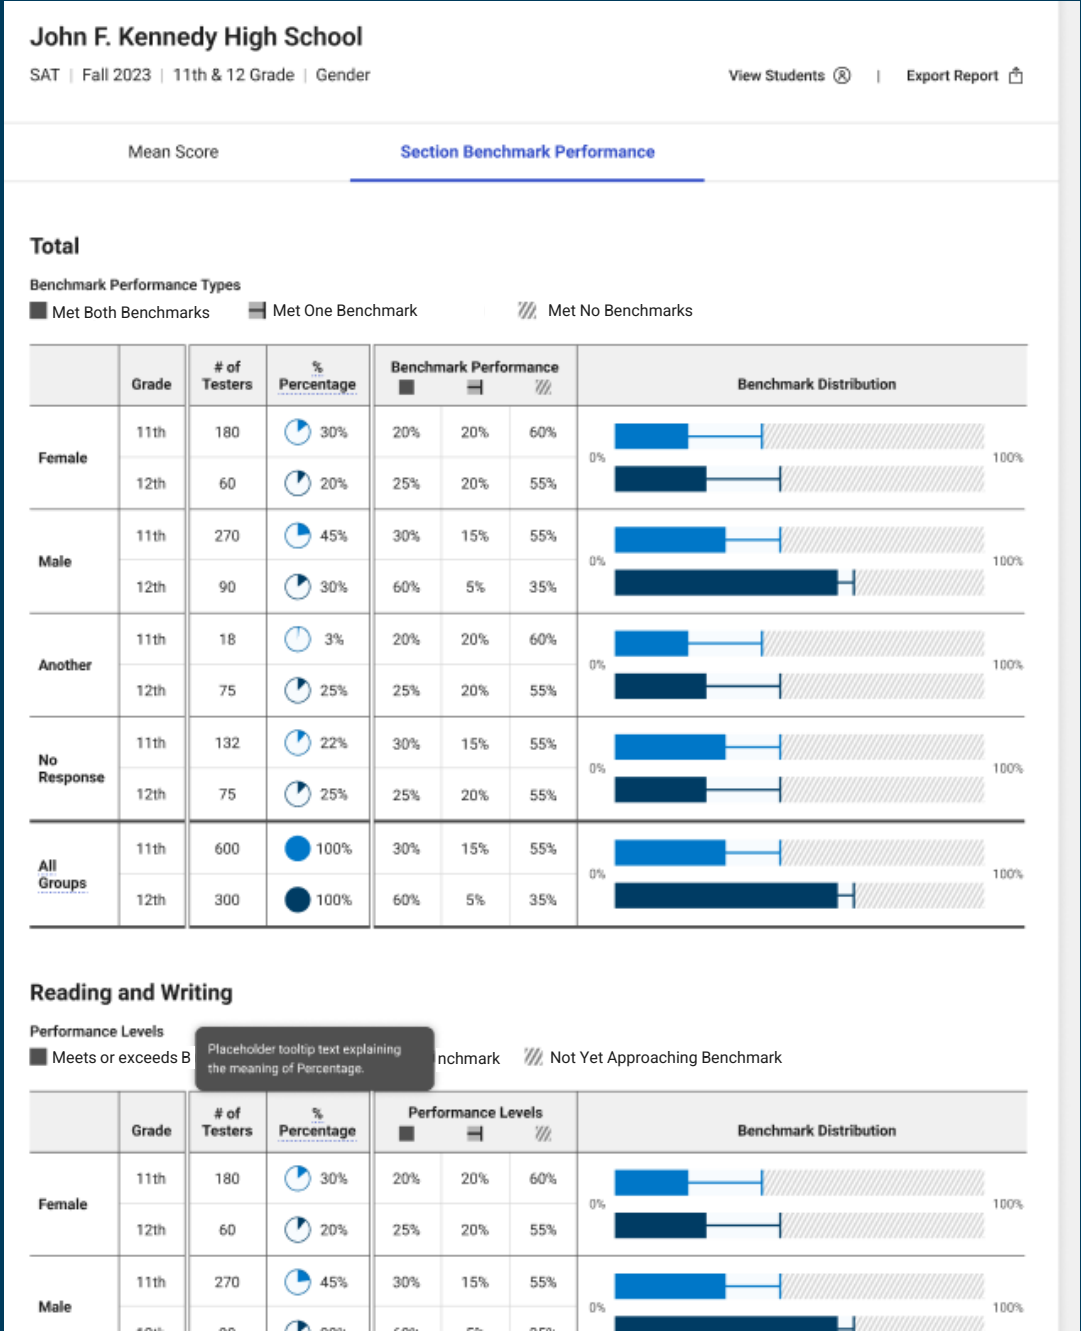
John F. Kennedy High School

SAT | Fall 2023 | 11th & 12 Grade | Gender

View Students | Export Report

Mean Score | Section Benchmark Performance

Total

Benchmark Performance Types

Met Both Benchmarks  Met One Benchmark  Met No Benchmarks

| | Grade | # of Testers | % Percentage | Benchmark Performance | | | Benchmark Distribution |
|---|---|---|---|---|---|---|---|
| Female | 11th | 180 | 30% | 20% | 20% | 60% | 0% 100% |
| | 12th | 60 | 20% | 25% | 20% | 55% | |
| Male | 11th | 270 | 45% | 30% | 15% | 55% | 0% 100% |
| | 12th | 90 | 30% | 60% | 5% | 35% | |
| Another | 11th | 18 | 3% | 20% | 20% | 60% | 0% 100% |
| | 12th | 75 | 25% | 25% | 20% | 55% | |
| No Response | 11th | 132 | 22% | 30% | 15% | 55% | 0% 100% |
| | 12th | 75 | 25% | 25% | 20% | 55% | |
| All Groups | 11th | 600 | 100% | 30% | 15% | 55% | 0% 100% |
| | 12th | 300 | 100% | 60% | 5% | 35% | |

Reading and Writing

Performance Levels

Meets or exceeds B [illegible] nchmark  Not Yet Approaching Benchmark

Placeholder tooltip text explaining the meaning of Percentage.

| | Grade | # of Testers | % Percentage | Performance Levels | | | Benchmark Distribution |
|---|---|---|---|---|---|---|---|
| Female | 11th | 180 | 30% | 20% | 20% | 60% | 0% 100% |
| | 12th | 60 | 20% | 25% | 20% | 55% | |
| Male | 11th | 270 | 45% | 30% | 15% | 55% | 0% 100% |